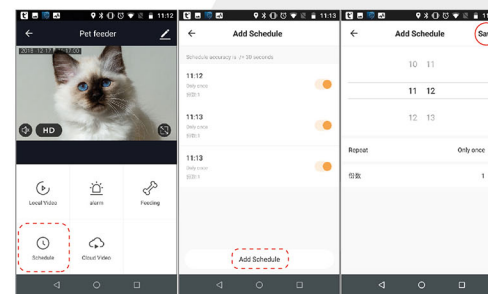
11:12

Pet feeder

2015-12-17 11:12:20

HD

Local Video

alarm

Feeding

Schedule

Cloud Video

11:13

Add Schedule

Schedule accuracy is +/- 30 seconds

11:12
Only once
份数:1

11:13
Only once
份数:1

11:13
Only once
份数:1

Add Schedule

Add Schedule

Sa

10 11

11 12

12 13

Repeat

Only once

份数

1